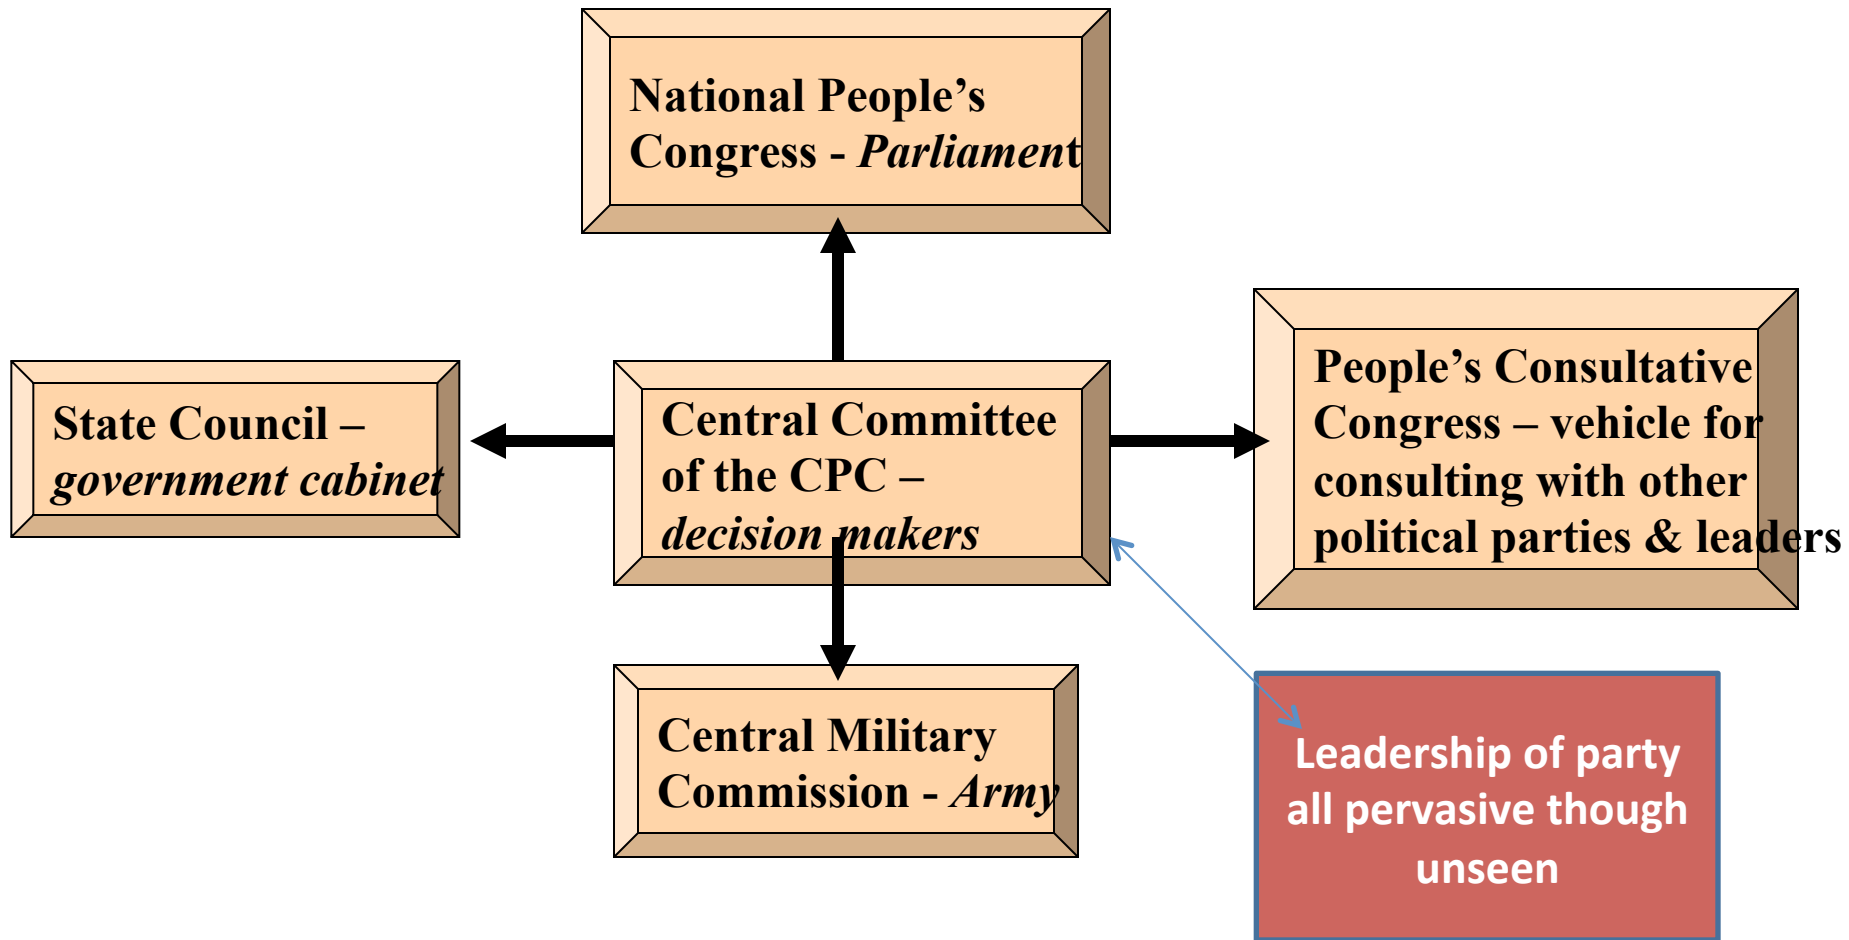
National People's Congress - *Parliament*

State Council – *government cabinet*

Central Committee of the CPC – *decision makers*

People's Consultative Congress – vehicle for consulting with other political parties & leaders

Central Military Commission - *Army*

Leadership of party all pervasive though unseen